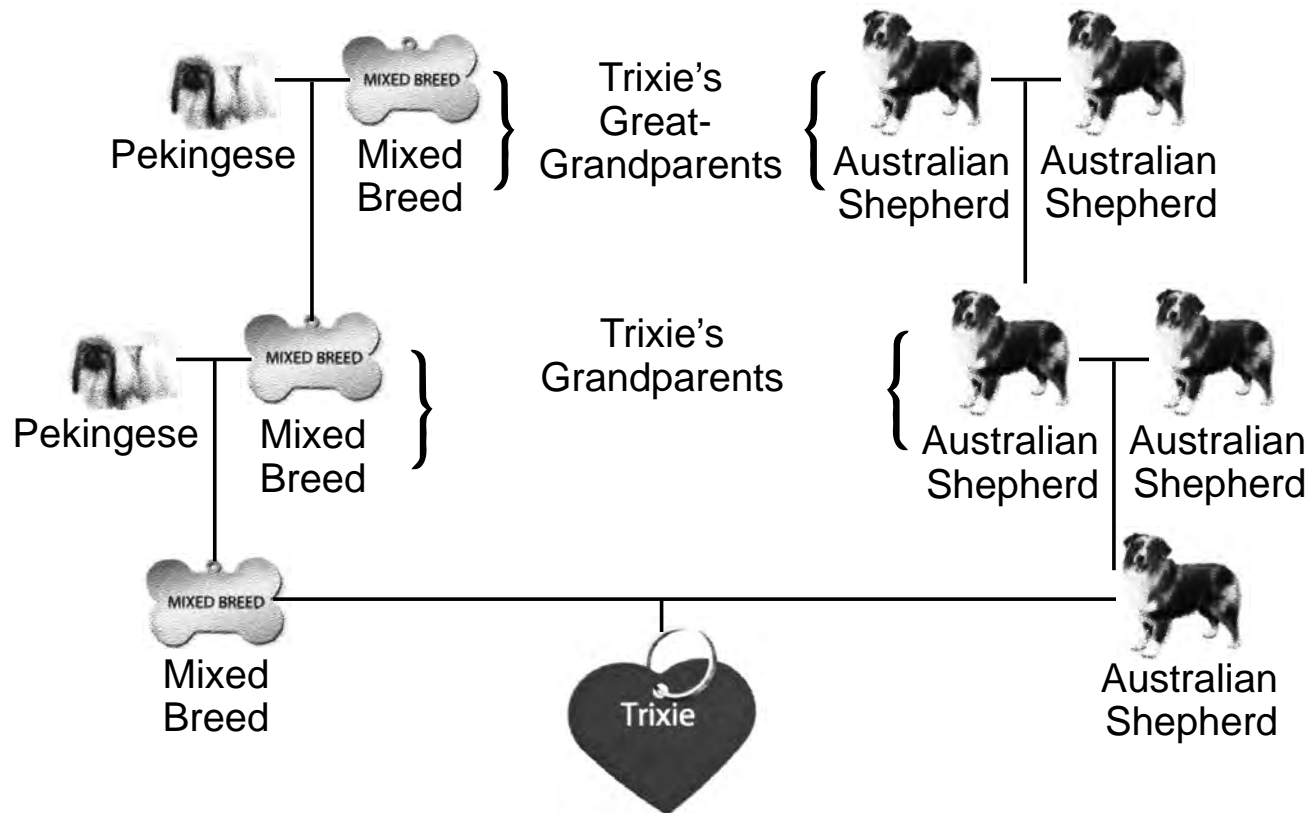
MIXED BREED

Pekingese

Mixed Breed

Trixie's Great-Grandparents

Australian Shepherd

Australian Shepherd

MIXED BREED

Trixie's Grandparents

Pekingese

Mixed Breed

Australian Shepherd

Australian Shepherd

MIXED BREED

Mixed Breed

Trixie

Australian Shepherd